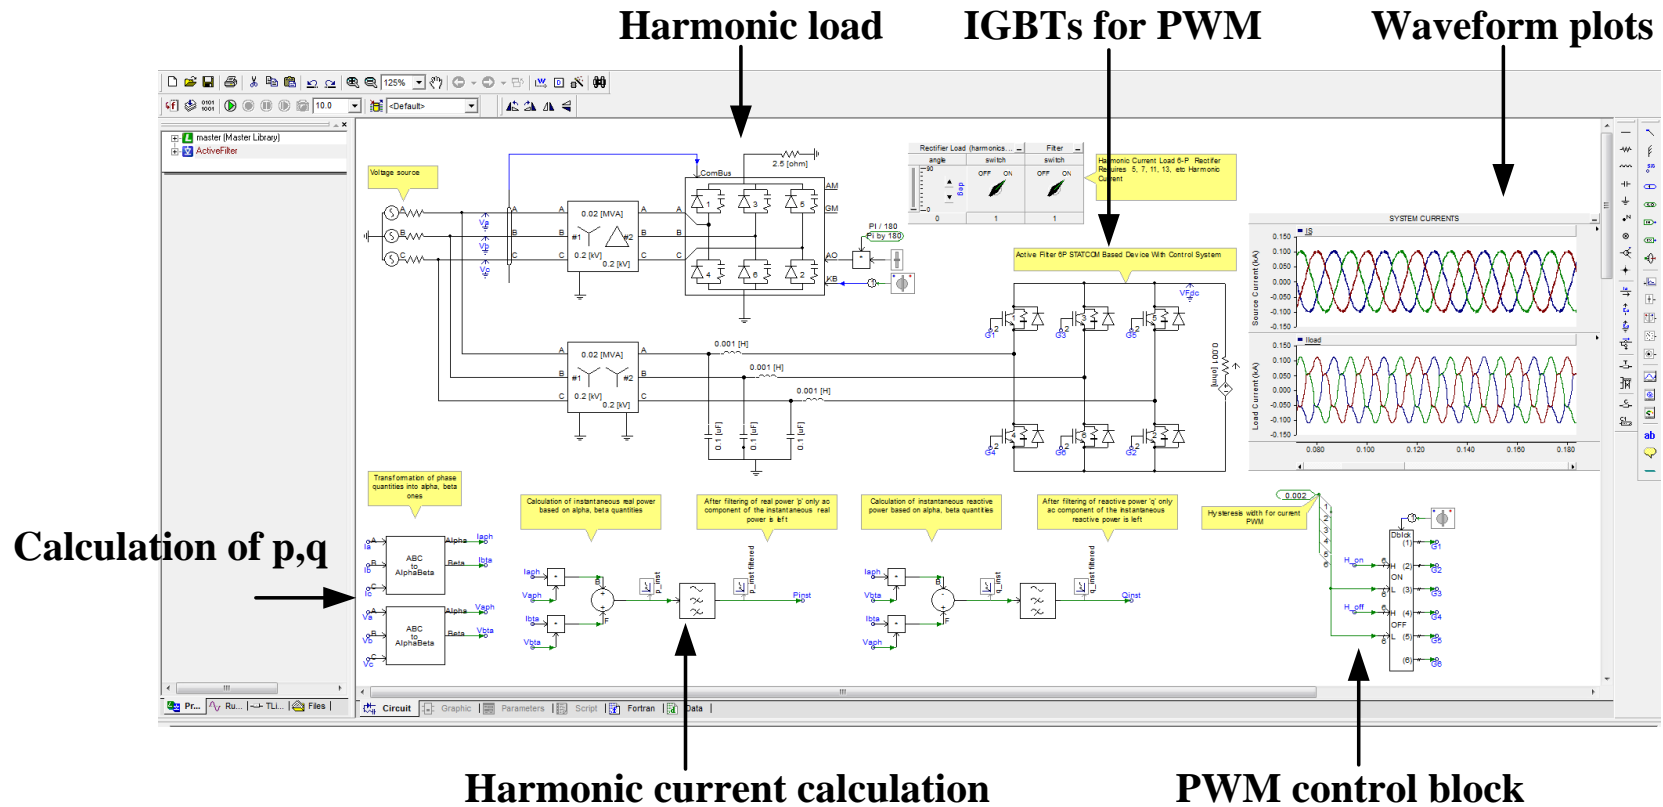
Harmonic load

IGBTs for PWM

Waveform plots

125%

10.0

<Default>

master [Master Library]

ActiveFilter

Voltage source

2.5 [ohm]

ComBus

0.02 [MVA]

#1

#2

0.2 [kV]

0.2 [kV]

AM

GM

AO

KB

Pi / 180

Pi by 180

Rectifier Load (harmonics...

Filter

angle

switch

switch

OFF ON

OFF ON

Harmonic Current Load 6-P Rectifier Requires 5, 7, 11, 13, etc Harmonic Current

Active Filter 6P STATCOM Based Device With Control System

VFdc

0.02 [MVA]

0.001 [H]

0.001 [H]

0.001 [H]

0.1 [uF]

0.1 [uF]

0.1 [uF]

0.000 [ohm]

SYSTEM CURRENTS

IS

Source Current (kA)

0.150

0.100

0.050

0.000

-0.050

-0.100

-0.150

Iload

Load Current (kA)

0.080

0.100

0.120

0.140

0.160

0.180

Transformation of phase quantities into alpha, beta ones

Calculation of p,q

ABC to AlphaBeta

ABC to AlphaBeta

Alpha

Beta

Alpha

Beta

Iaph

Ibta

Vaph

Vbta

Calculation of instantaneous real power based on alpha, beta quantities

After filtering of real power 'p' only ac component of the instantaneous real power is left

Calculation of instantaneous reactive power based on alpha, beta quantities

After filtering of reactive power 'q' only ac component of the instantaneous reactive power is left

P_inst

P_inst filtered

Pinst

Q_inst

Q_inst filtered

Qinst

0.002

Hysteresis width for current PWM

H_on

H_off

Dblck

ON

OFF

G1

G2

G3

G4

G5

G6

Pr...

Ru...

TLI...

Files

Circuit

Graphic

Parameters

Script

Fortran

Data

Harmonic current calculation

PWM control block